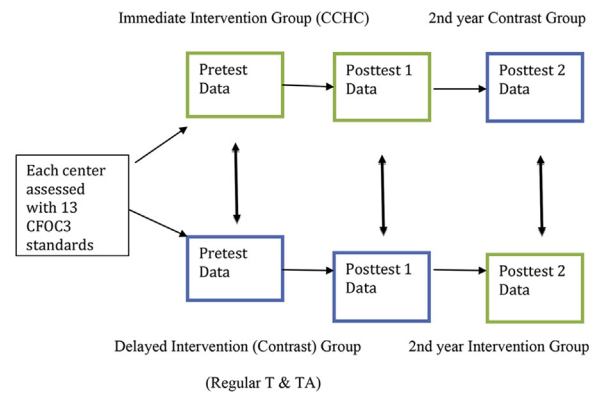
Immediate Intervention Group (CCHC)

2nd year Contrast Group

Pretest Data

Posttest 1 Data

Posttest 2 Data

Each center assessed with 13 CFOC3 standards

Pretest Data

Posttest 1 Data

Posttest 2 Data

Delayed Intervention (Contrast) Group

2nd year Intervention Group

(Regular T & TA)